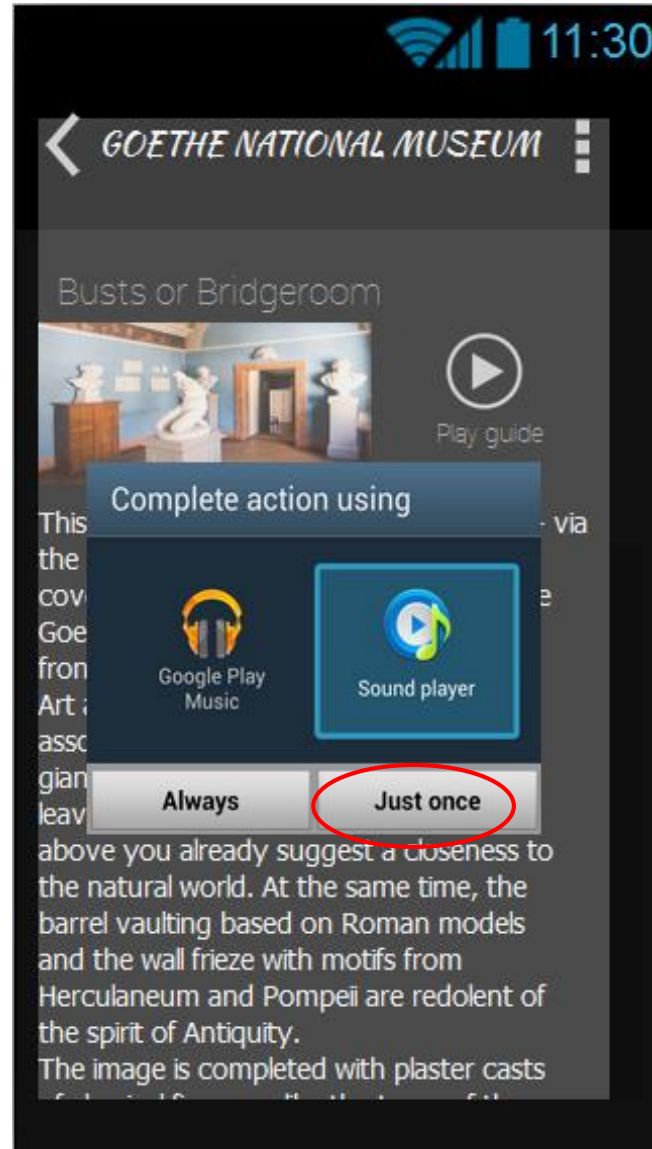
11:30

GOETHE NATIONAL MUSEUM

Busts or Bridgeroom

Play guide

This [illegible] - via the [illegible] cov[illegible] e Goe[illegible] from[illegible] Art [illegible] asso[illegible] gian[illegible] leav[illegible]

Complete action using

Google Play Music

Sound player

Always

Just once

above you already suggest a closeness to the natural world. At the same time, the barrel vaulting based on Roman models and the wall frieze with motifs from Herculaneum and Pompeii are redolent of the spirit of Antiquity.
The image is completed with plaster casts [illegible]